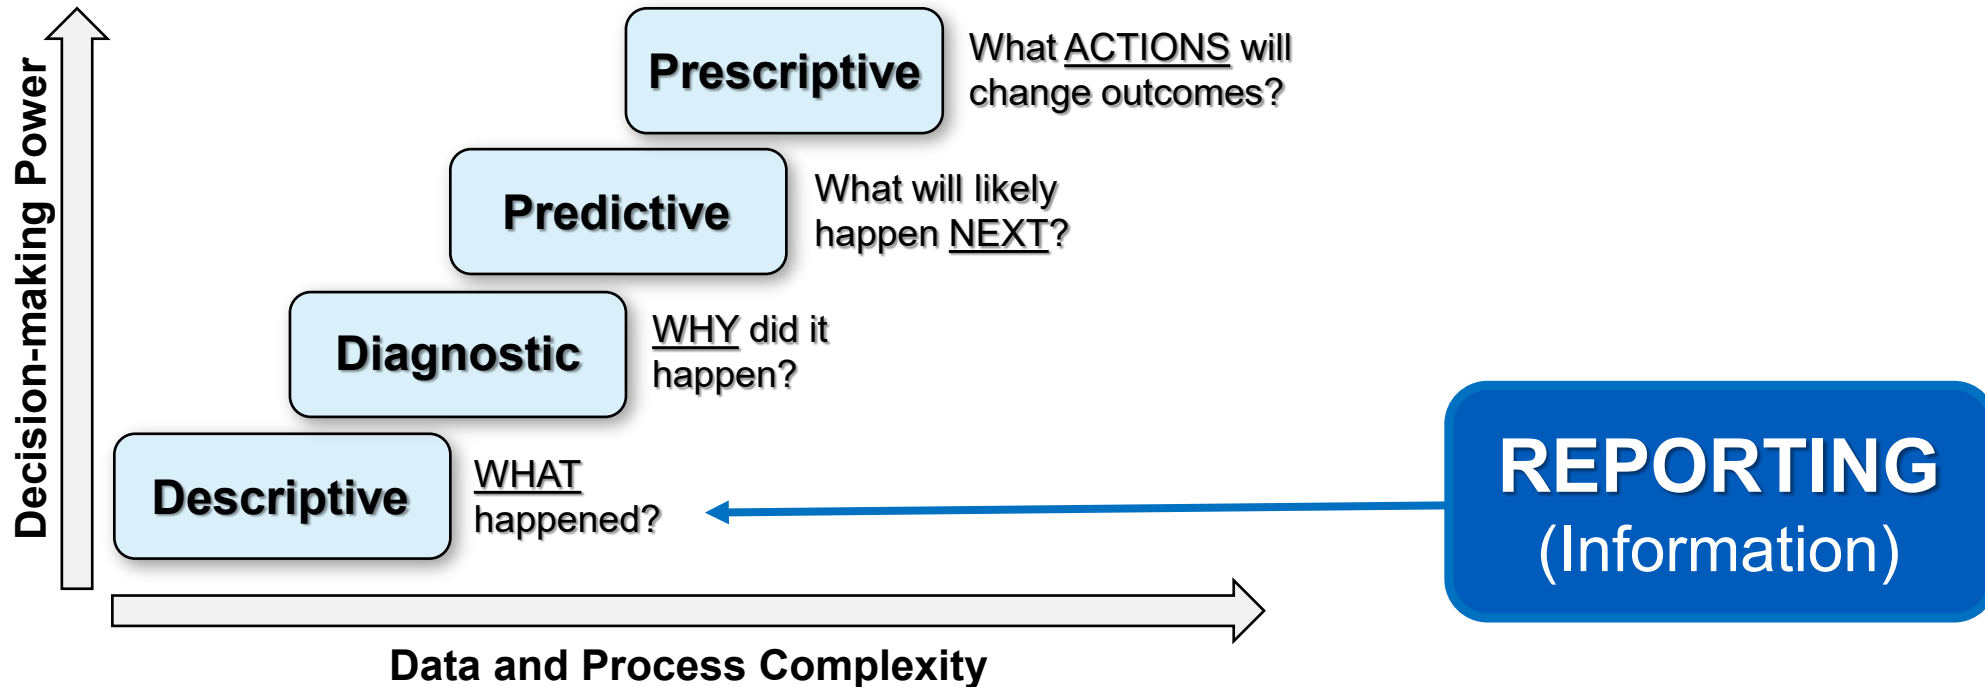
Decision-making Power

Prescriptive

What ACTIONS will change outcomes?

Predictive

What will likely happen NEXT?

Diagnostic

WHY did it happen?

Descriptive

WHAT happened?

REPORTING
(Information)

Data and Process Complexity